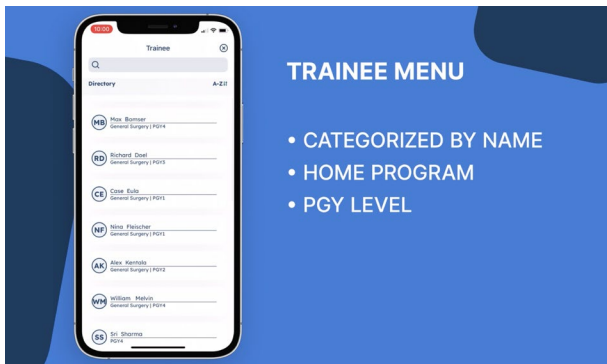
10:00

Trainee

Directory

A-Z

MB Max Bomser
General Surgery | PGY4

RD Richard Doel
General Surgery | PGY3

CE Case Eula
General Surgery | PGY1

NF Nina Fleischer
General Surgery | PGY1

AK Alex Kentala
General Surgery | PGY2

WM William Melvin
General Surgery | PGY4

SS Sri Sharma
PGY4

TRAINEE MENU

• CATEGORIZED BY NAME
• HOME PROGRAM
• PGY LEVEL